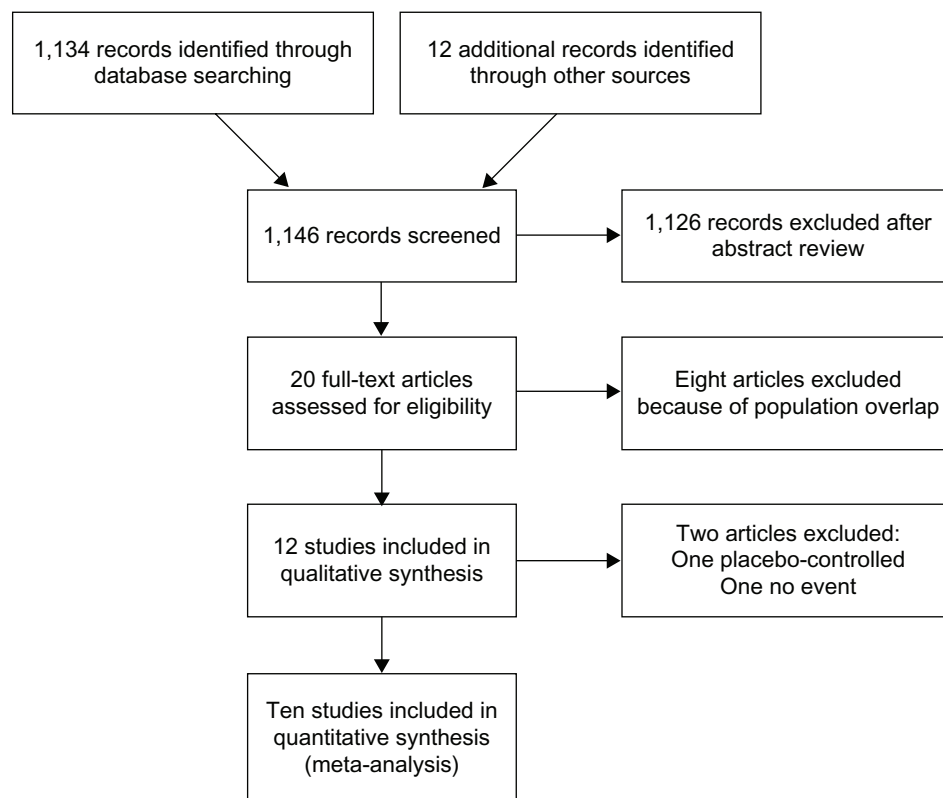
1,134 records identified through database searching

12 additional records identified through other sources

1,146 records screened

1,126 records excluded after abstract review

20 full-text articles assessed for eligibility

Eight articles excluded because of population overlap

12 studies included in qualitative synthesis

Two articles excluded:
One placebo-controlled
One no event

Ten studies included in quantitative synthesis (meta-analysis)